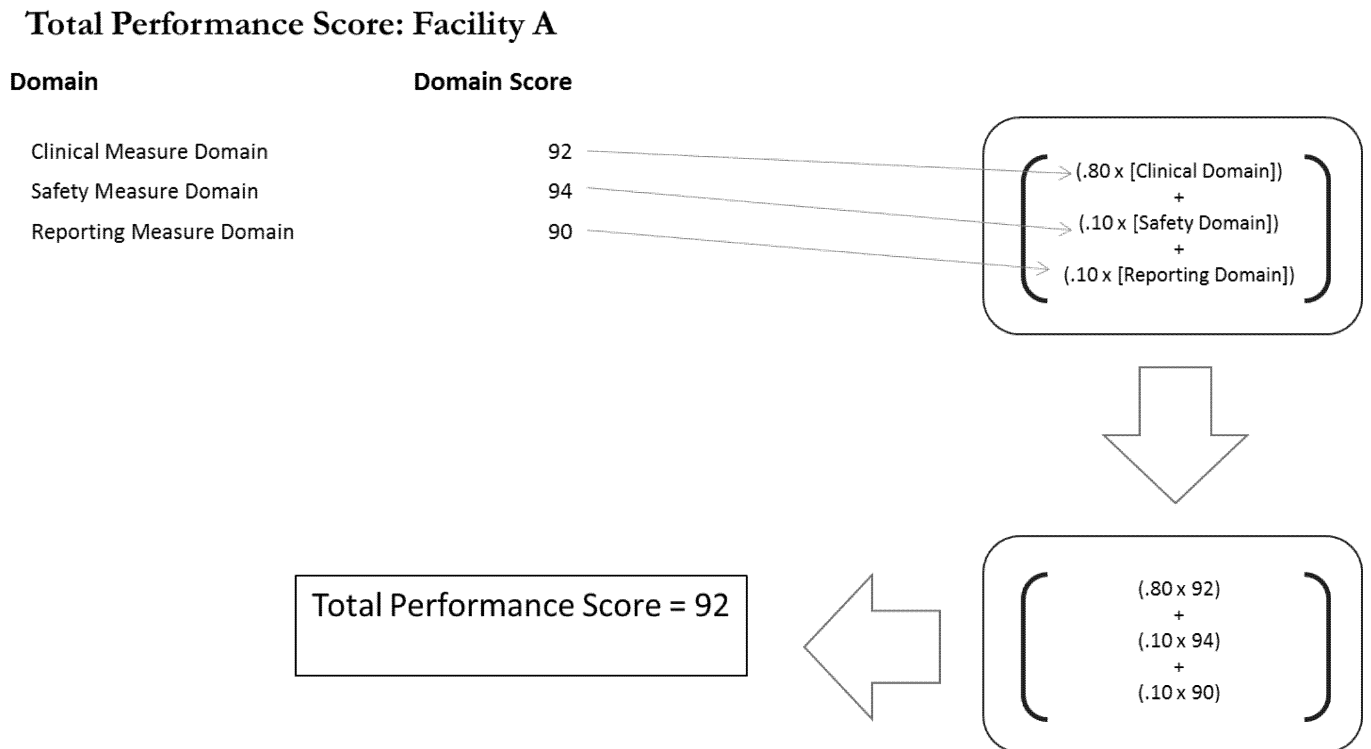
Total Performance Score: Facility A

| Domain | Domain Score |
|---|---|
| Clinical Measure Domain | 92 |
| Safety Measure Domain | 94 |
| Reporting Measure Domain | 90 |

(.80 x [Clinical Domain])
+
(.10 x [Safety Domain])
+
(.10 x [Reporting Domain])

(.80 x 92)
+
(.10 x 94)
+
(.10 x 90)

Total Performance Score = 92